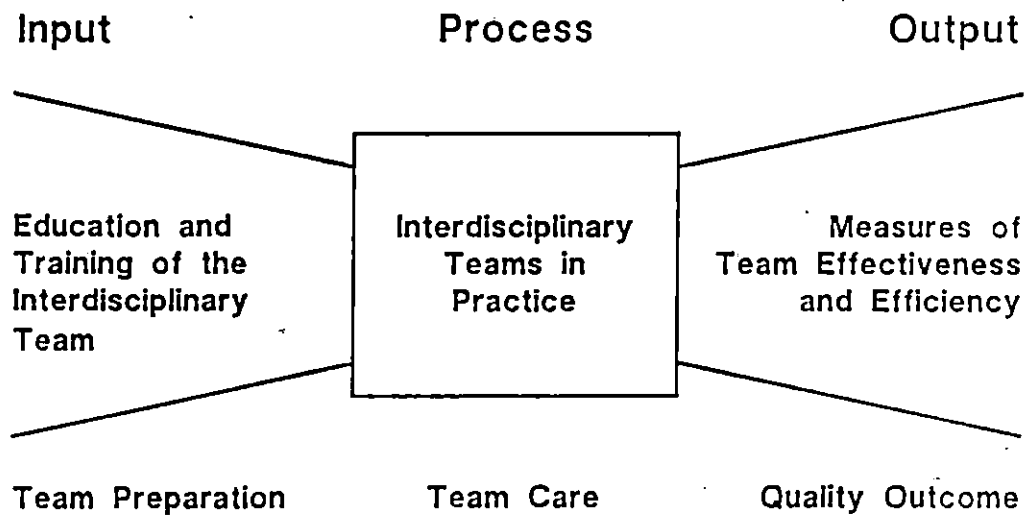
Input

Process

Output

Education and Training of the Interdisciplinary Team

Interdisciplinary Teams in Practice

Measures of Team Effectiveness and Efficiency

Team Preparation

Team Care

Quality Outcome